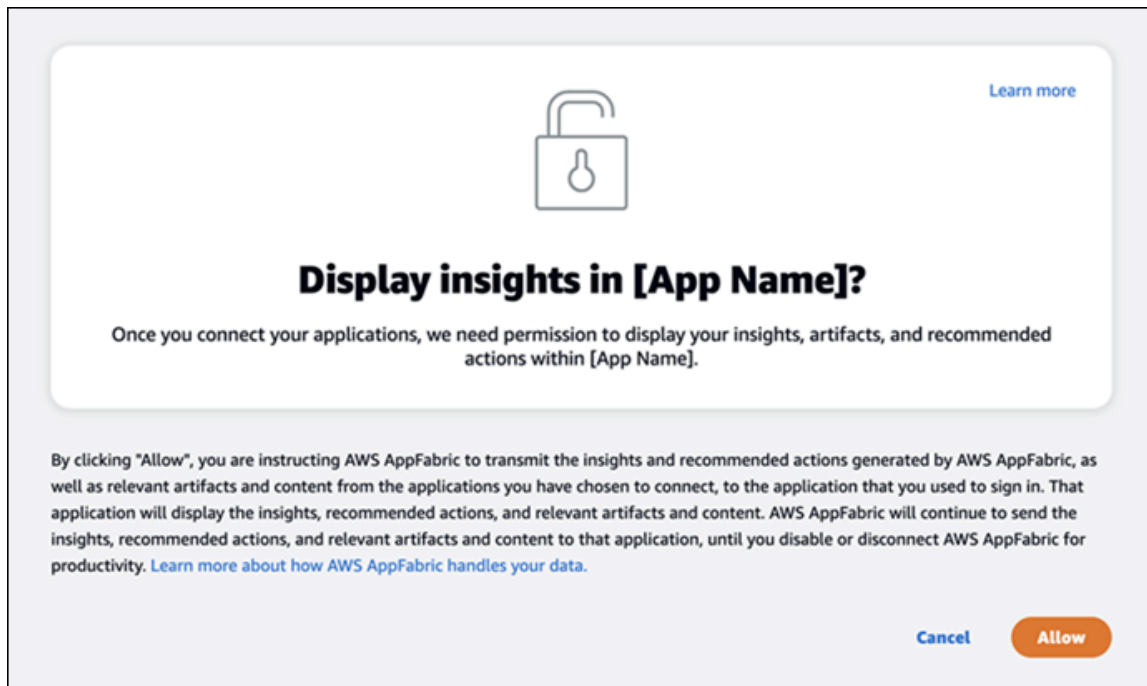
Learn more

Display insights in [App Name]?

Once you connect your applications, we need permission to display your insights, artifacts, and recommended actions within [App Name].

By clicking "Allow", you are instructing AWS AppFabric to transmit the insights and recommended actions generated by AWS AppFabric, as well as relevant artifacts and content from the applications you have chosen to connect, to the application that you used to sign in. That application will display the insights, recommended actions, and relevant artifacts and content. AWS AppFabric will continue to send the insights, recommended actions, and relevant artifacts and content to that application, until you disable or disconnect AWS AppFabric for productivity. Learn more about how AWS AppFabric handles your data.

Cancel

Allow